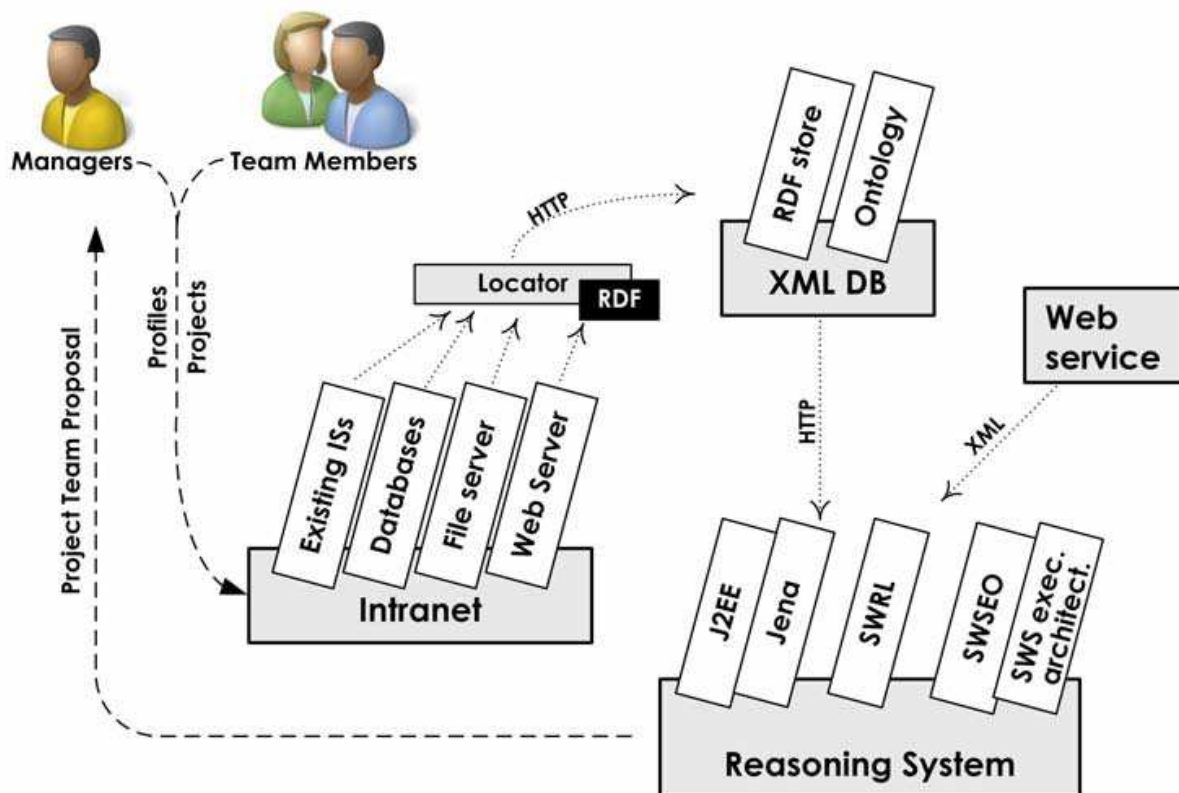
Managers
Team Members
Profiles
Projects
Project Team Proposal
HTTP
Locator
RDF
RDF store
Ontology
XML DB
Web service
Existing ISs
Databases
File server
Web Server
Intranet
HTTP
XML
J2EE
Jena
SWRL
SWSEO
SWS exec. architect.
Reasoning System